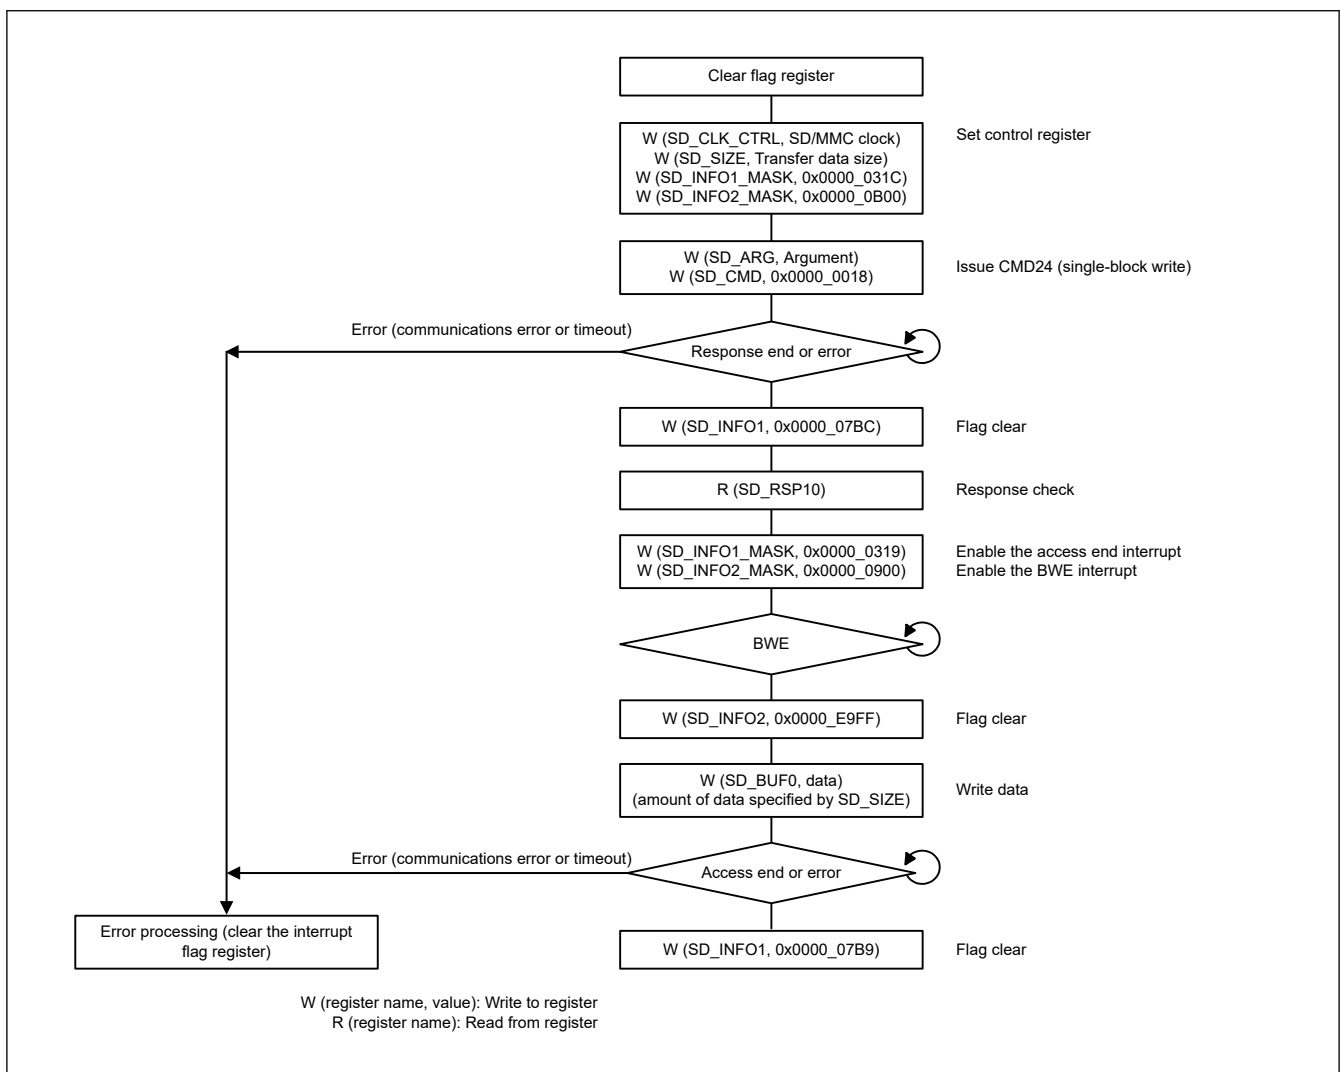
Clear flag register

W (SD_CLK_CTRL, SD/MMC clock)
W (SD_SIZE, Transfer data size)
W (SD_INFO1_MASK, 0x0000_031C)
W (SD_INFO2_MASK, 0x0000_0B00)

Set control register

W (SD_ARG, Argument)
W (SD_CMD, 0x0000_0018)

Issue CMD24 (single-block write)

Error (communications error or timeout)

Response end or error

W (SD_INFO1, 0x0000_07BC)

Flag clear

R (SD_RSP10)

Response check

W (SD_INFO1_MASK, 0x0000_0319)
W (SD_INFO2_MASK, 0x0000_0900)

Enable the access end interrupt
Enable the BWE interrupt

BWE

W (SD_INFO2, 0x0000_E9FF)

Flag clear

W (SD_BUF0, data)
(amount of data specified by SD_SIZE)

Write data

Error (communications error or timeout)

Access end or error

Error processing (clear the interrupt flag register)

W (SD_INFO1, 0x0000_07B9)

Flag clear

W (register name, value): Write to register
R (register name): Read from register